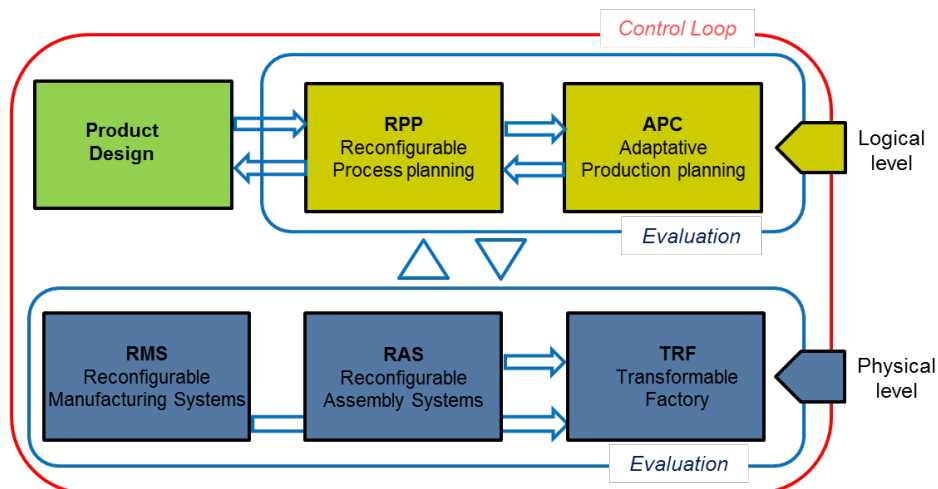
Control Loop

Product Design

RPP
Reconfigurable
Process planning

APC
Adaptative
Production planning

Logical level

Evaluation

RMS
Reconfigurable
Manufacturing Systems

RAS
Reconfigurable
Assembly Systems

TRF
Transformable
Factory

Physical level

Evaluation